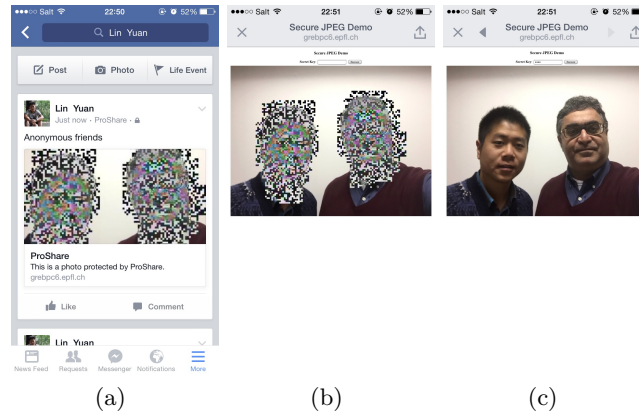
●●●○○ Salt 22:50 52%

Lin Yuan

Post Photo Life Event

Lin Yuan
Just now · ProShare ·

Anonymous friends

ProShare
This is a photo protected by ProShare.
grebpc6.epfl.ch

Like Comment

Lin Yuan

News Feed Requests Messenger Notifications More

(a)

●●●○○ Salt 22:51 52%

Secure JPEG Demo
grebpc6.epfl.ch

Secure JPEG Demo

Secret Key:

(b)

●●●○○ Salt 22:51 52%

Secure JPEG Demo
grebpc6.epfl.ch

Secure JPEG Demo

Secret Key:

(c)